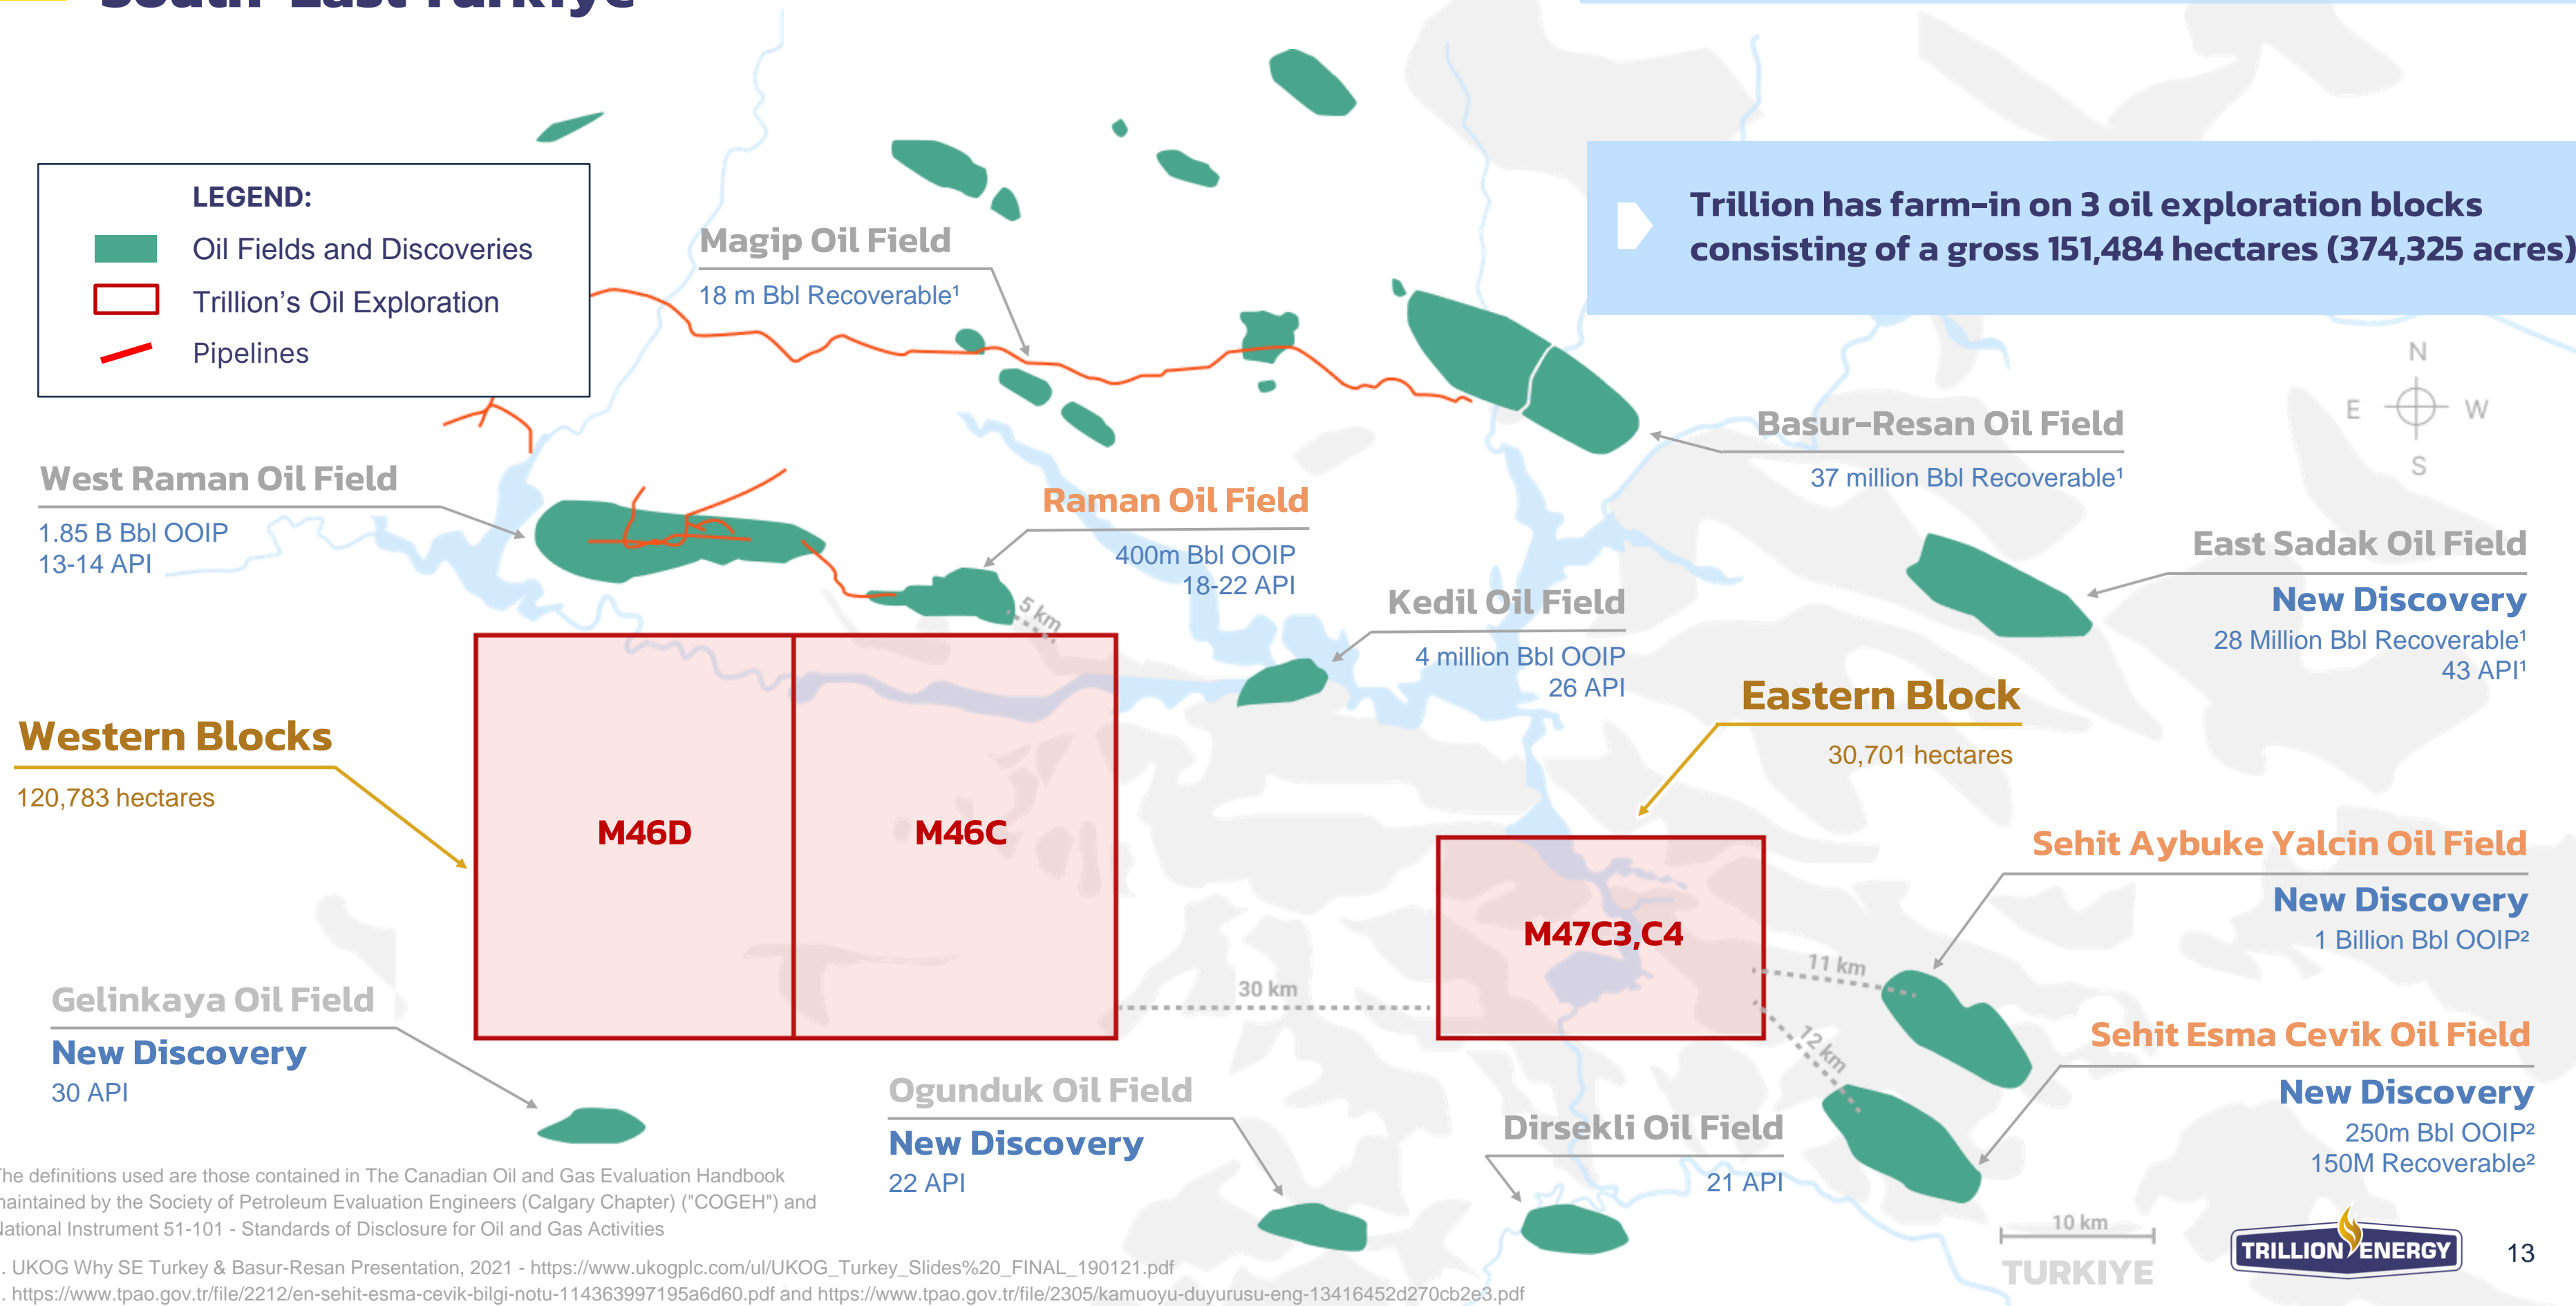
South-East Turkiye

LEGEND:
Oil Fields and Discoveries
Trillion's Oil Exploration
Pipelines

Magip Oil Field
18 m Bbl Recoverable¹

Trillion has farm-in on 3 oil exploration blocks consisting of a gross 151,484 hectares (374,325 acres)

N
E W
S

Basur-Resan Oil Field
37 million Bbl Recoverable¹

West Raman Oil Field
1.85 B Bbl OOIP
13-14 API

Raman Oil Field
400m Bbl OOIP
18-22 API

5 km

Kedil Oil Field
4 million Bbl OOIP
26 API

East Sadak Oil Field
New Discovery
28 Million Bbl Recoverable¹
43 API¹

Eastern Block
30,701 hectares

Western Blocks
120,783 hectares

M46D
M46C
M47C3,C4

Sehit Aybuke Yalcin Oil Field
New Discovery
1 Billion Bbl OOIP²

11 km
30 km
12 km

Gelinkaya Oil Field
New Discovery
30 API

Sehit Esma Cevik Oil Field
New Discovery
250m Bbl OOIP²
150M Recoverable²

Ogunduk Oil Field
New Discovery
22 API

Dirsekli Oil Field
21 API

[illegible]he definitions used are those contained in The Canadian Oil and Gas Evaluation Handbook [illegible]aintained by the Society of Petroleum Evaluation Engineers (Calgary Chapter) ("COGEH") and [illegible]ational Instrument 51-101 - Standards of Disclosure for Oil and Gas Activities

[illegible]. UKOG Why SE Turkey & Basur-Resan Presentation, 2021 - https://www.ukogplc.com/ul/UKOG_Turkey_Slides%20_FINAL_190121.pdf
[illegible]. https://www.tpao.gov.tr/file/2212/en-sehit-esma-cevik-bilgi-notu-114363997195a6d60.pdf and https://www.tpao.gov.tr/file/2305/kamuoyu-duyurusu-eng-13416452d270cb2e3.pdf

10 km
TURKIYE
TRILLION ENERGY
13